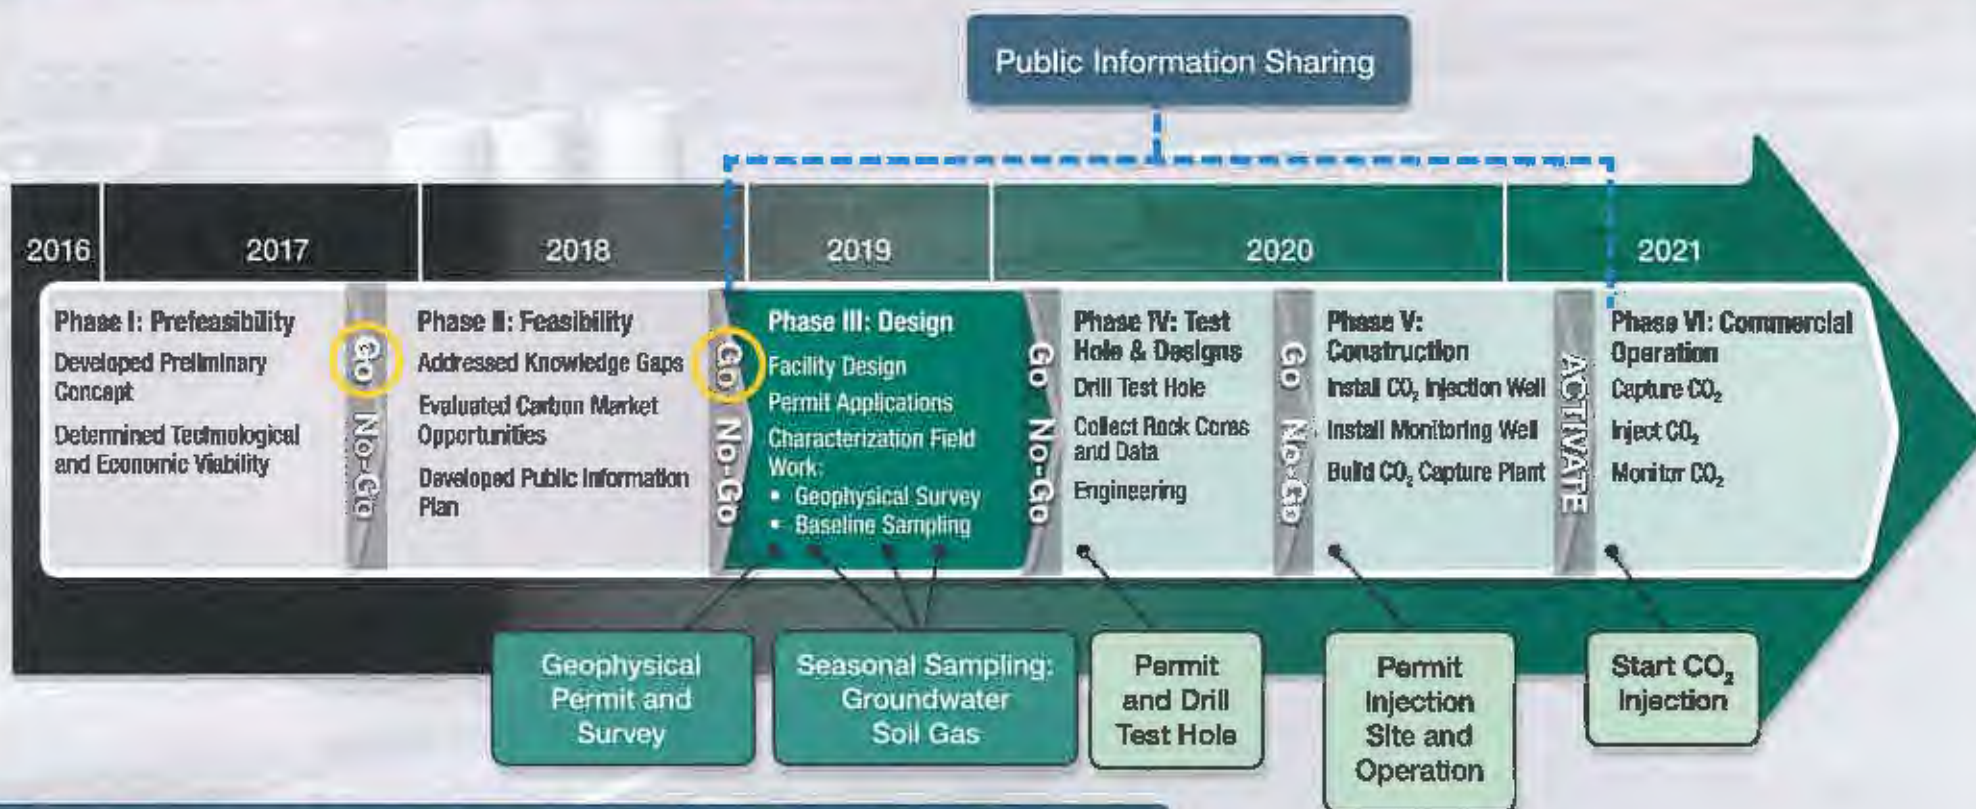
Public Information Sharing

2016

2017

2018

2019

2020

2021

Phase I: Prefeasibility

Developed Preliminary Concept

Determined Technological and Economic Viability

Go No-Go

Phase II: Feasibility

Addressed Knowledge Gaps

Evaluated Carbon Market Opportunities

Developed Public Information Plan

Go No-Go

Phase III: Design

Facility Design

Permit Applications

Characterization Field Work:

• Geophysical Survey
• Baseline Sampling

Go No-Go

Phase IV: Test Hole & Designs

Drill Test Hole

Collect Rock Cores and Data

Engineering

Go No-Go

Phase V: Construction

Install $CO_2$ Injection Well

Install Monitoring Well

Build $CO_2$ Capture Plant

ACTIVATE

Phase VI: Commercial Operation

Capture $CO_2$

Inject $CO_2$

Monitor $CO_2$

Geophysical Permit and Survey

Seasonal Sampling: Groundwater Soil Gas

Permit and Drill Test Hole

Permit Injection Site and Operation

Start $CO_2$ Injection